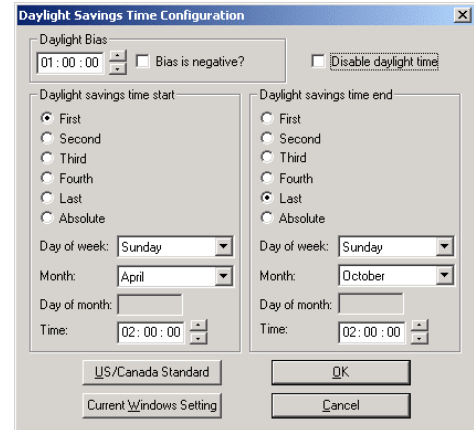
Daylight Savings Time Configuration

Daylight Bias
01 : 00 : 00
Bias is negative?
Disable daylight time

Daylight savings time start
First
Second
Third
Fourth
Last
Absolute
Day of week: Sunday
Month: April
Day of month:
Time: 02 : 00 : 00

Daylight savings time end
First
Second
Third
Fourth
Last
Absolute
Day of week: Sunday
Month: October
Day of month:
Time: 02 : 00 : 00

US/Canada Standard
OK
Current Windows Setting
Cancel